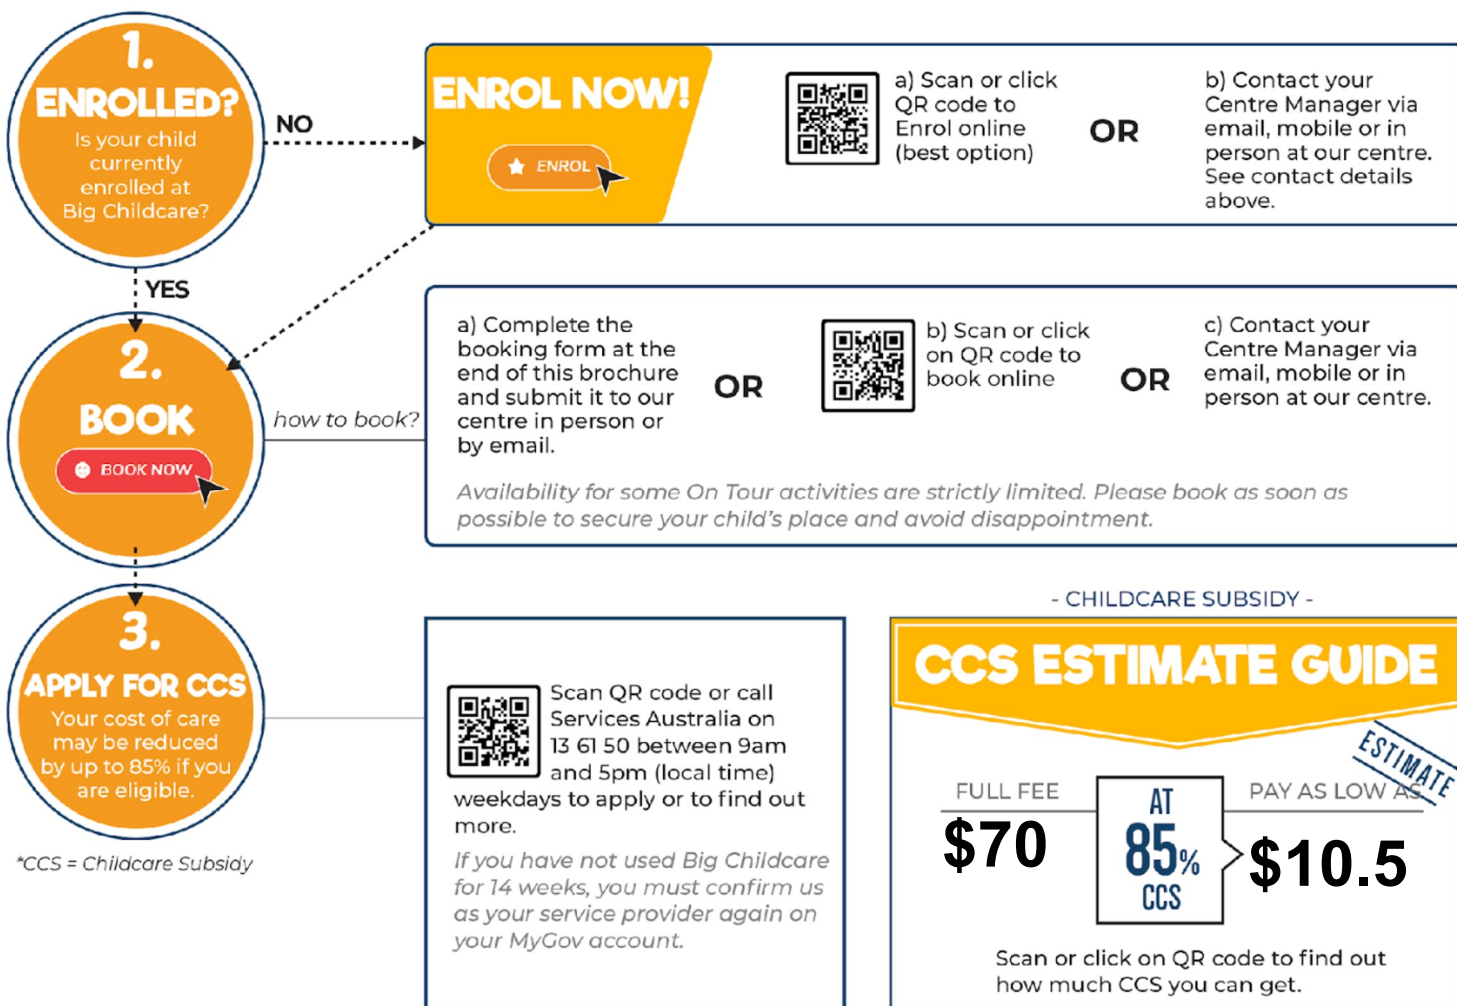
1.
ENROLLED?
Is your child currently enrolled at Big Childcare?

NO

ENROL NOW!
ENROL

a) Scan or click QR code to Enrol online (best option)

OR

b) Contact your Centre Manager via email, mobile or in person at our centre. See contact details above.

YES

2.
BOOK
BOOK NOW

how to book?

a) Complete the booking form at the end of this brochure and submit it to our centre in person or by email.

OR

b) Scan or click on QR code to book online

OR

c) Contact your Centre Manager via email, mobile or in person at our centre.

Availability for some On Tour activities are strictly limited. Please book as soon as possible to secure your child's place and avoid disappointment.

3.
APPLY FOR CCS
Your cost of care may be reduced by up to 85% if you are eligible.

*CCS = Childcare Subsidy

Scan QR code or call Services Australia on 13 61 50 between 9am and 5pm (local time) weekdays to apply or to find out more.

If you have not used Big Childcare for 14 weeks, you must confirm us as your service provider again on your MyGov account.

- CHILDCARE SUBSIDY -

CCS ESTIMATE GUIDE

ESTIMATE

FULL FEE
$70

AT
85%
CCS

PAY AS LOW AS
$10.5

Scan or click on QR code to find out how much CCS you can get.